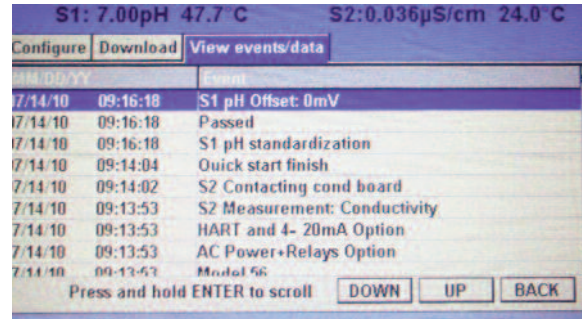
S1: 7.00pH 47.7°C S2:0.036µS/cm 24.0°C

Configure | Download | View events/data

| MM/DD/YY | | Event |
|---|---|---|
| 7/14/10 | 09:16:18 | S1 pH Offset: 0mV |
| 7/14/10 | 09:16:18 | Passed |
| 7/14/10 | 09:16:18 | S1 pH standardization |
| 7/14/10 | 09:14:04 | Quick start finish |
| 7/14/10 | 09:14:02 | S2 Contacting cond board |
| 7/14/10 | 09:13:53 | S2 Measurement: Conductivity |
| 7/14/10 | 09:13:53 | HART and 4- 20mA Option |
| 7/14/10 | 09:13:53 | AC Power+Relays Option |
| 7/14/10 | 09:13:53 | Model 56 |

Press and hold ENTER to scroll DOWN UP BACK